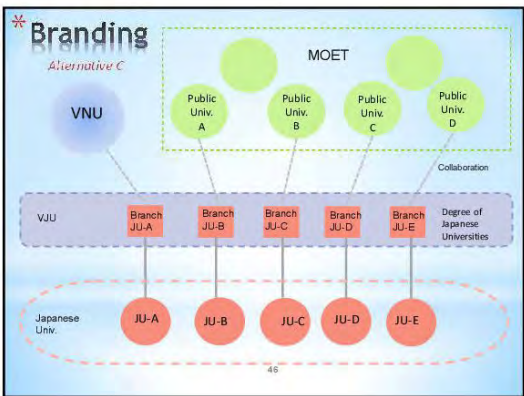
*Branding

Alternative C

MOET

VNU

Public Univ. A

Public Univ. B

Public Univ. C

Public Univ. D

Collaboration

VJU

Branch JU-A

Branch JU-B

Branch JU-C

Branch JU-D

Branch JU-E

Degree of Japanese Universities

Japanese Univ.

JU-A

JU-B

JU-C

JU-D

JU-E

46